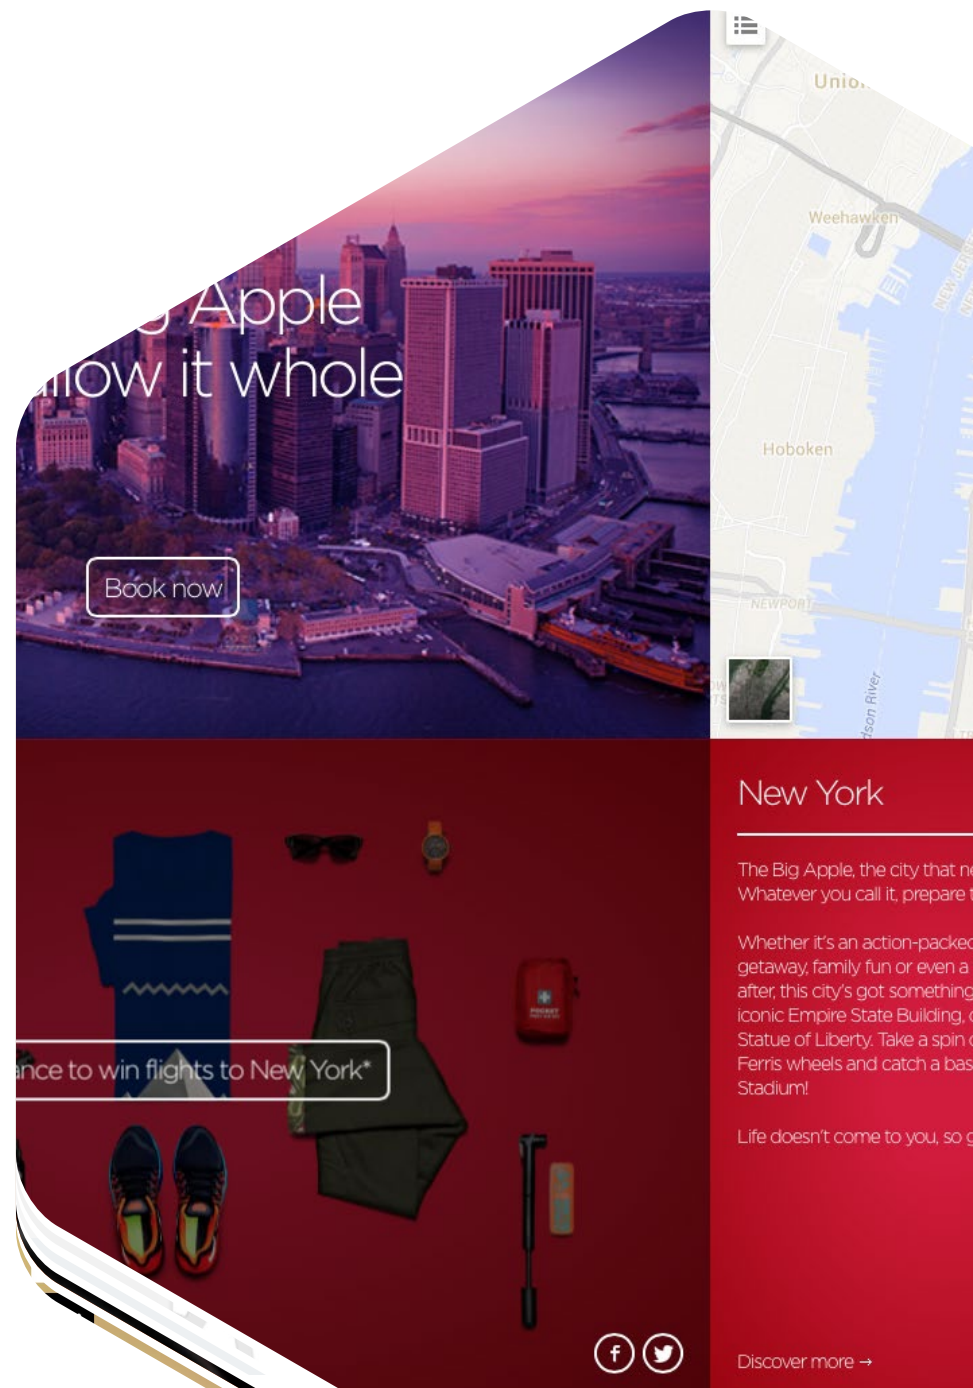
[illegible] Apple
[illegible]low it whole

Book now

Unio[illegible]

Weehawken

Hoboken

NEWPORT

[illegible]son River

New York

The Big Apple, the city that n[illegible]
Whatever you call it, prepare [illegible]

Whether it's an action-packe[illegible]
getaway, family fun or even a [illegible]
after, this city's got somethin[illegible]
iconic Empire State Building, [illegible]
Statue of Liberty. Take a spin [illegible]
Ferris wheels and catch a bas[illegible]
Stadium!

Life doesn't come to you, so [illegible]

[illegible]nce to win flights to New York*

Discover more →